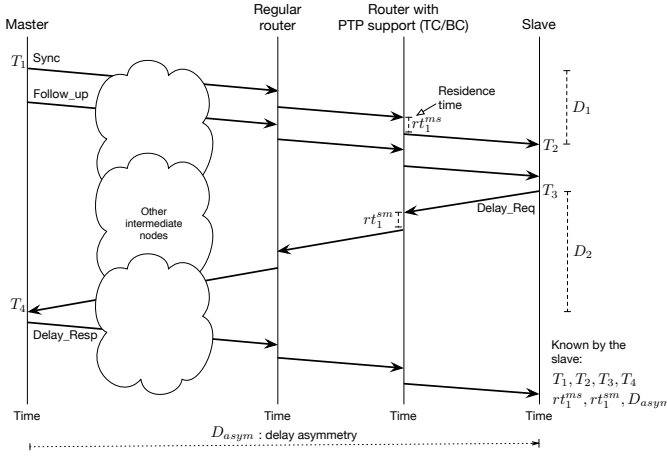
Master

Regular router

Router with PTP support (TC/BC)

Slave

$T_1$ Sync

Follow_up

Residence time

$rt_1^{ms}$

$D_1$

$T_2$

$T_3$

Other intermediate nodes

$rt_1^{sm}$

Delay_Req

$D_2$

$T_4$

Delay_Resp

Known by the slave:

$T_1, T_2, T_3, T_4$

$rt_1^{ms}, rt_1^{sm}, D_{asym}$

Time

Time

Time

Time

$D_{asym}$ : delay asymmetry